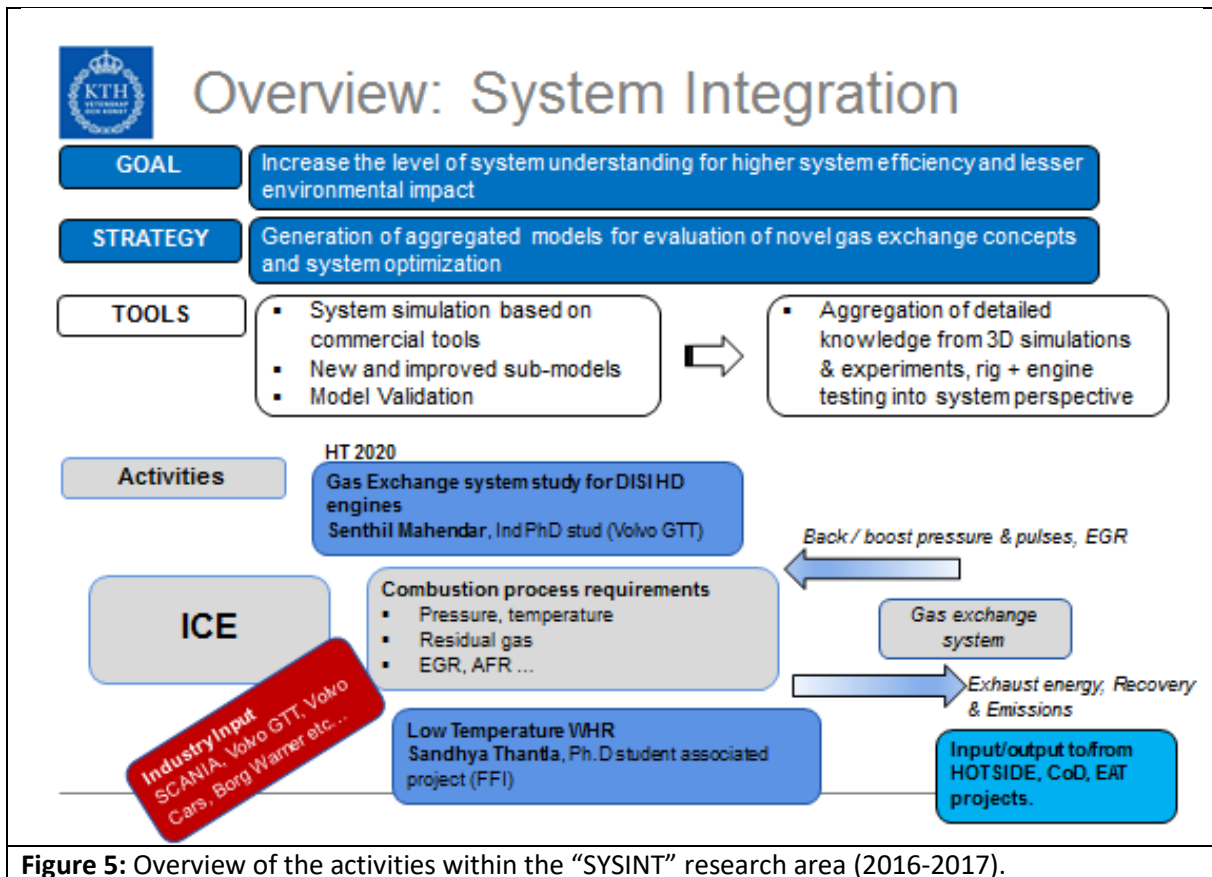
KTH VETENSKAP OCH KONST

Overview: System Integration

GOAL

Increase the level of system understanding for higher system efficiency and lesser environmental impact

STRATEGY

Generation of aggregated models for evaluation of novel gas exchange concepts and system optimization

TOOLS

- System simulation based on commercial tools
- New and improved sub-models
- Model Validation

- Aggregation of detailed knowledge from 3D simulations & experiments, rig + engine testing into system perspective

Activities

HT 2020

Gas Exchange system study for DISI HD engines
Senthil Mahendar, Ind PhD stud (Volvo GTT)

Back / boost pressure & pulses, EGR

ICE

Combustion process requirements
- Pressure, temperature
- Residual gas
- EGR, AFR ...

Gas exchange system

Exhaust energy, Recovery & Emissions

Industry Input
SCANIA, Volvo GTT, Volvo Cars, Borg Warner etc...

Low Temperature WHR
Sandhya Thantla, Ph.D student associated project (FFI)

Input/output to/from HOTSIDE, CoD, EAT projects.

**Figure 5:** Overview of the activities within the "SYSINT" research area (2016-2017).